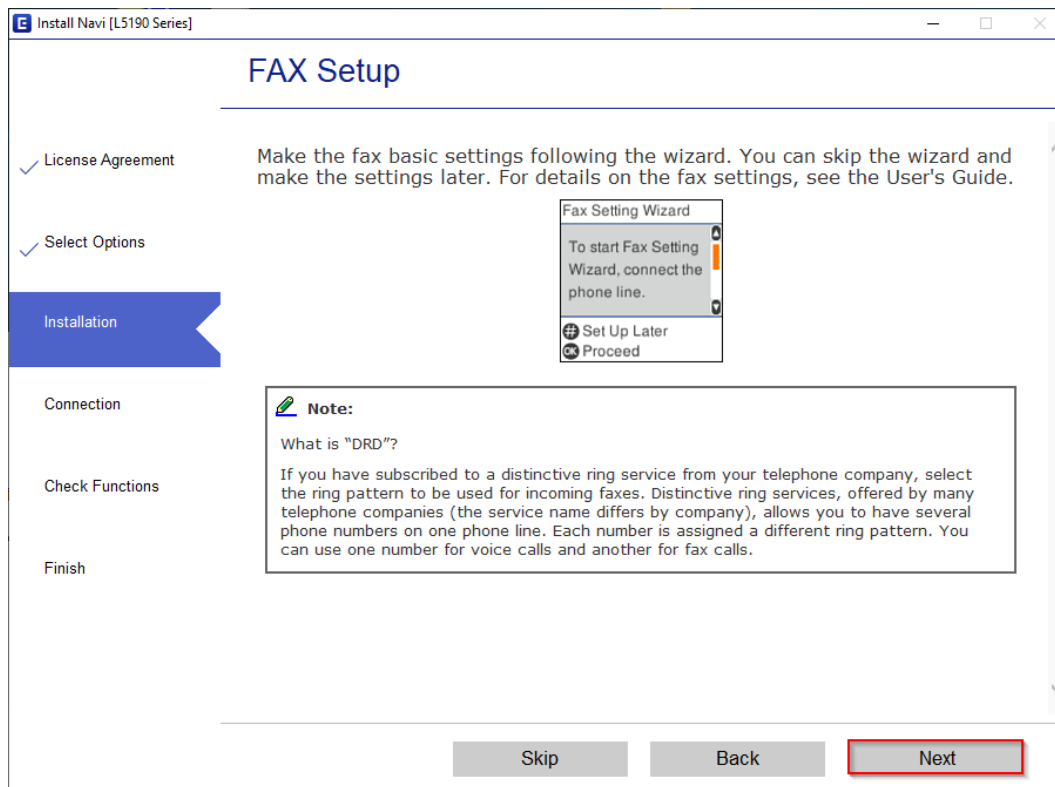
Install Navi [L5190 Series]

FAX Setup

License Agreement

Select Options

Installation

Connection

Check Functions

Finish

Make the fax basic settings following the wizard. You can skip the wizard and make the settings later. For details on the fax settings, see the User's Guide.

Fax Setting Wizard

To start Fax Setting Wizard, connect the phone line.

Set Up Later
OK Proceed

Note:

What is "DRD"?

If you have subscribed to a distinctive ring service from your telephone company, select the ring pattern to be used for incoming faxes. Distinctive ring services, offered by many telephone companies (the service name differs by company), allows you to have several phone numbers on one phone line. Each number is assigned a different ring pattern. You can use one number for voice calls and another for fax calls.

Skip

Back

Next